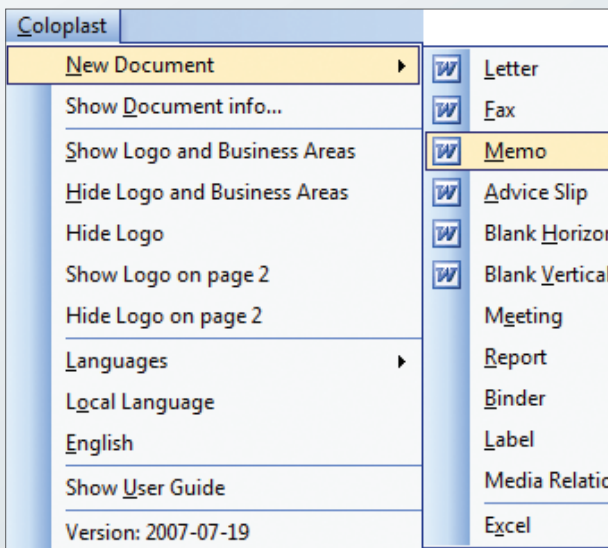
Coloplast

New Document

Show Document info...

Show Logo and Business Areas

Hide Logo and Business Areas

Hide Logo

Show Logo on page 2

Hide Logo on page 2

Languages

Local Language

English

Show User Guide

Version: 2007-07-19

Letter

Fax

Memo

Advice Slip

Blank Horizo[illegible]

Blank Vertica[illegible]

Meeting

Report

Binder

Label

Media Relatio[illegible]

Excel